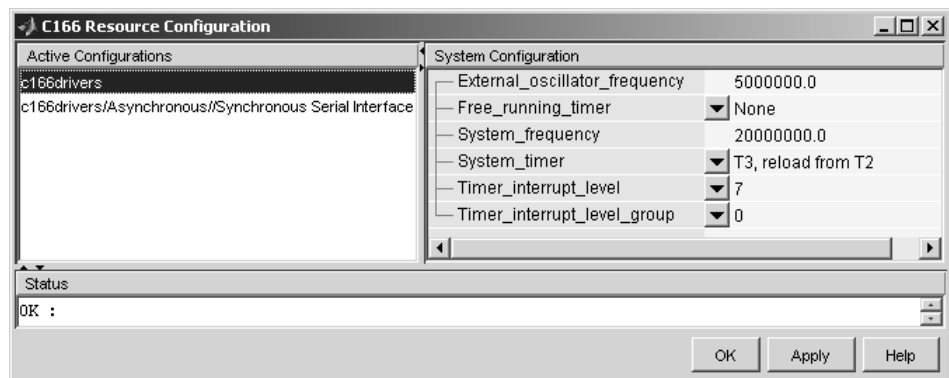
C166 Resource Configuration

Active Configurations

c166drivers

c166drivers/Asynchronous//Synchronous Serial Interface

System Configuration

| | |
|---|---|
| External_oscillator_frequency | 5000000.0 |
| Free_running_timer | None |
| System_frequency | 20000000.0 |
| System_timer | T3, reload from T2 |
| Timer_interrupt_level | 7 |
| Timer_interrupt_level_group | 0 |

Status

OK :

OK Apply Help